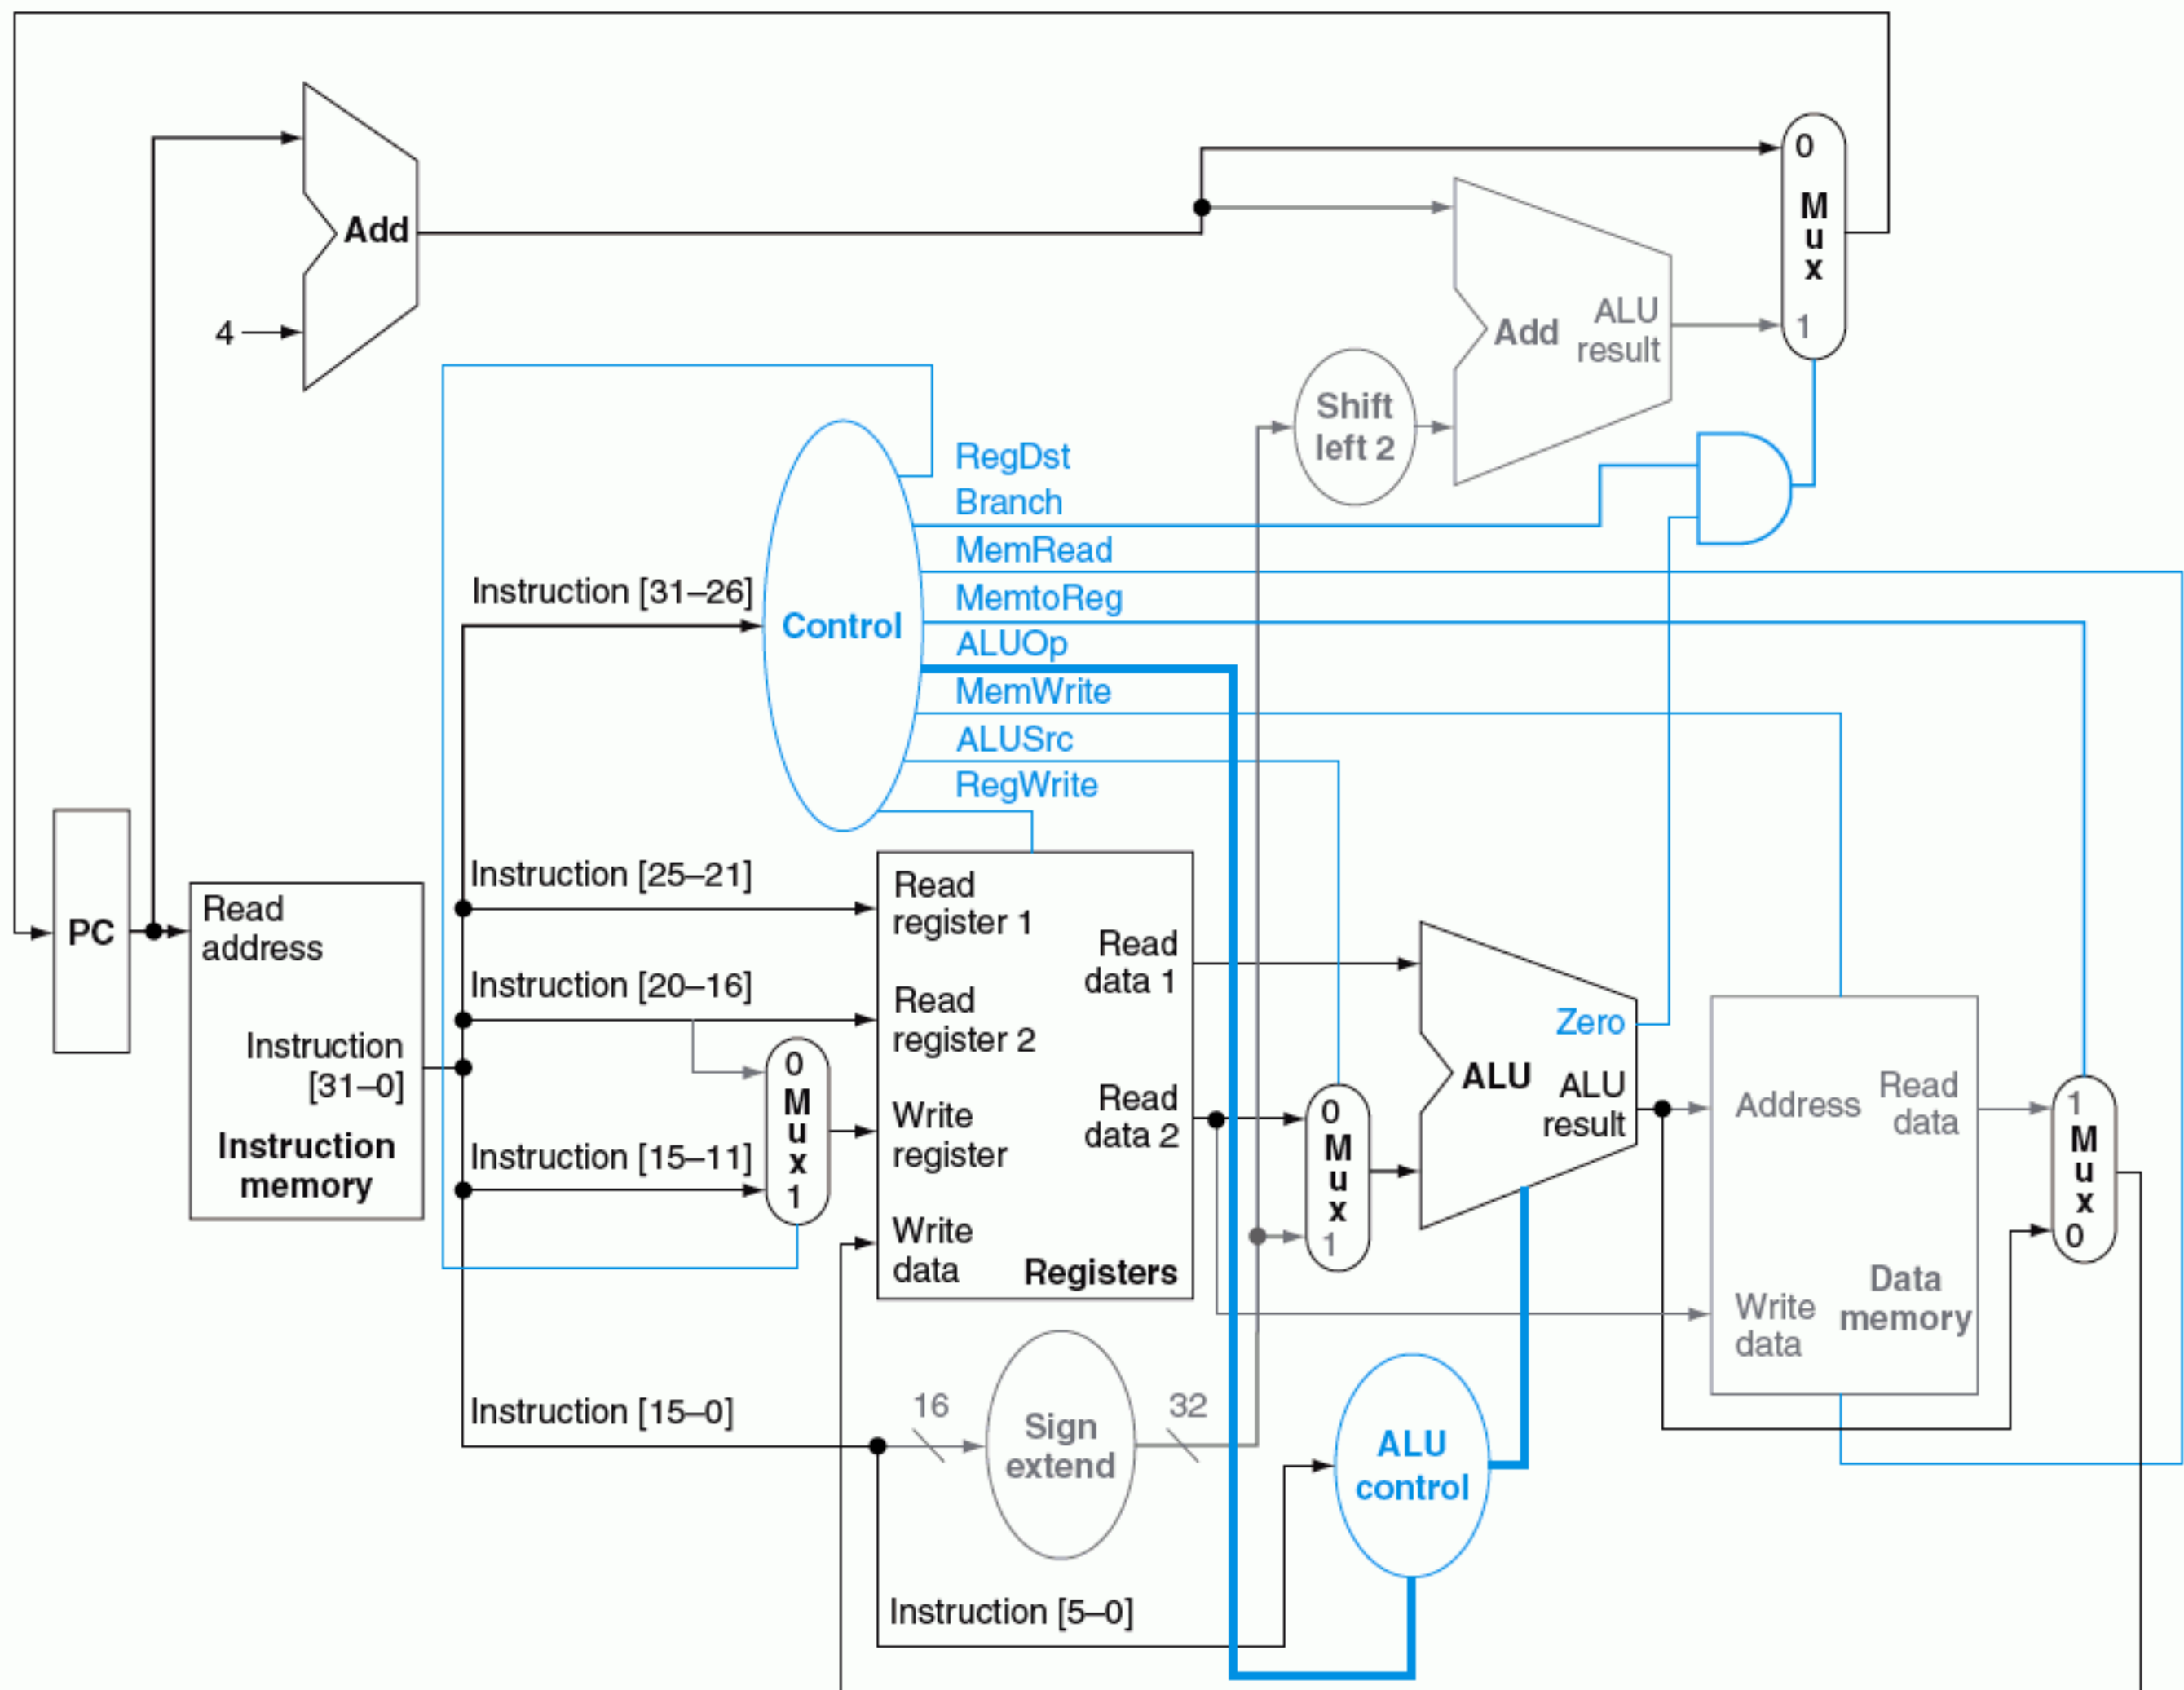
Add

4

0
M
u
x
1

Add
ALU
result

Shift
left 2

RegDst
Branch
MemRead
MemtoReg
ALUOp
MemWrite
ALUSrc
RegWrite

Instruction [31–26]

Control

PC

Read
address

Instruction
[31–0]

Instruction
memory

Instruction [25–21]

Instruction [20–16]

Instruction [15–11]

0
M
u
x
1

Read
register 1

Read
register 2

Write
register

Write
data

Read
data 1

Read
data 2

Registers

0
M
u
x
1

ALU

Zero

ALU
result

Address

Read
data

Write
data

Data
memory

1
M
u
x
0

Instruction [15–0]

16

Sign
extend

32

ALU
control

Instruction [5–0]